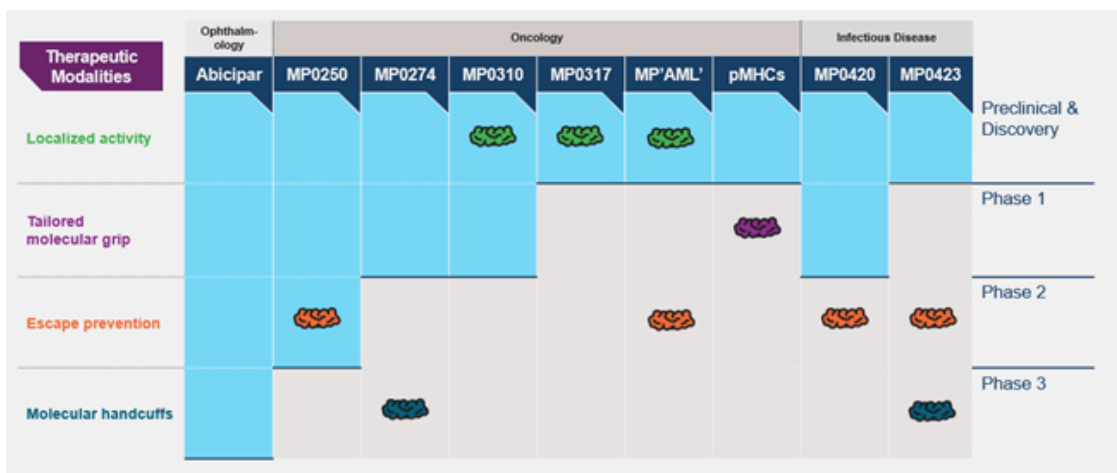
Therapeutic Modalities

Ophthalmology

Oncology

Infectious Disease

Abicipar

MP0250

MP0274

MP0310

MP0317

MP'AML'

pMHCs

MP0420

MP0423

Localized activity

Tailored molecular grip

Escape prevention

Molecular handcuffs

Preclinical & Discovery

Phase 1

Phase 2

Phase 3